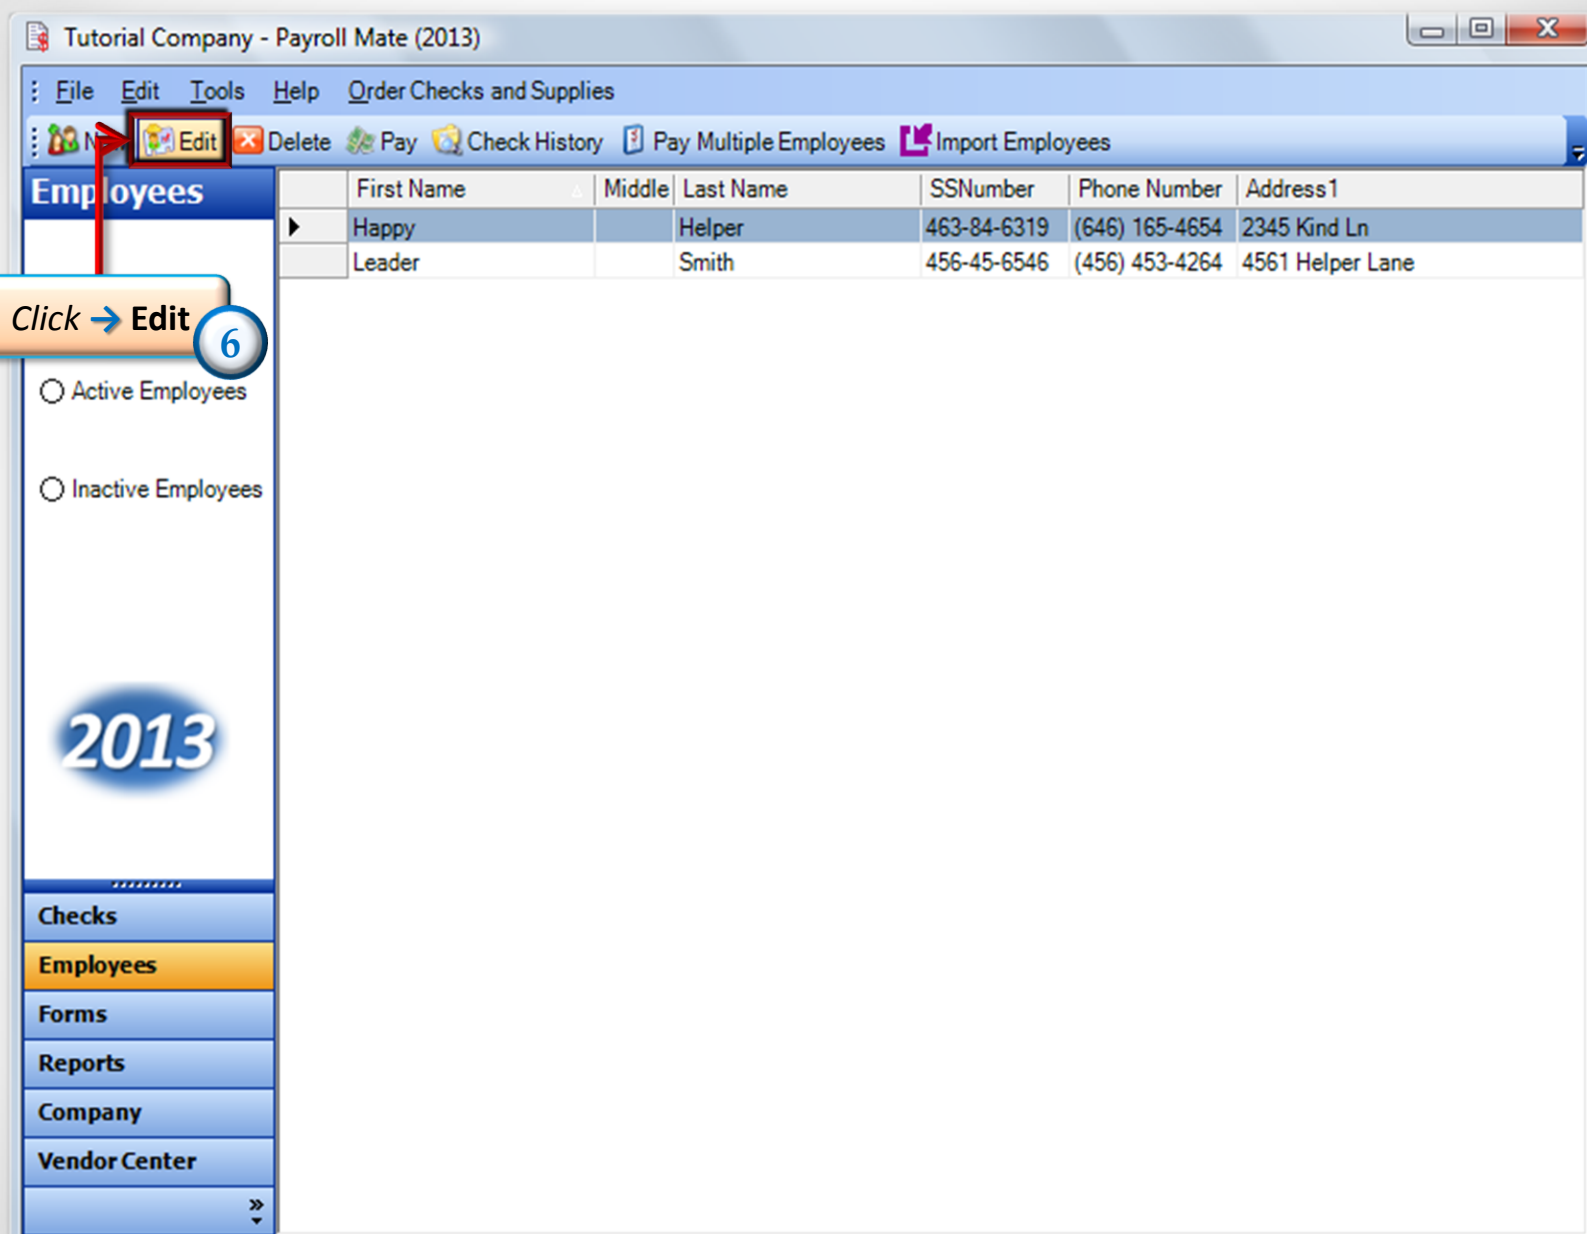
Tutorial Company - Payroll Mate (2013)

File Edit Tools Help Order Checks and Supplies

N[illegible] Edit Delete Pay Check History Pay Multiple Employees Import Employees

Employees

Click → Edit

6

Active Employees

Inactive Employees

2013

| | First Name | Middle | Last Name | SSNumber | Phone Number | Address1 |
|---|---|---|---|---|---|---|
| ▶ | Happy | | Helper | 463-84-6319 | (646) 165-4654 | 2345 Kind Ln |
| | Leader | | Smith | 456-45-6546 | (456) 453-4264 | 4561 Helper Lane |

Checks
Employees
Forms
Reports
Company
Vendor Center